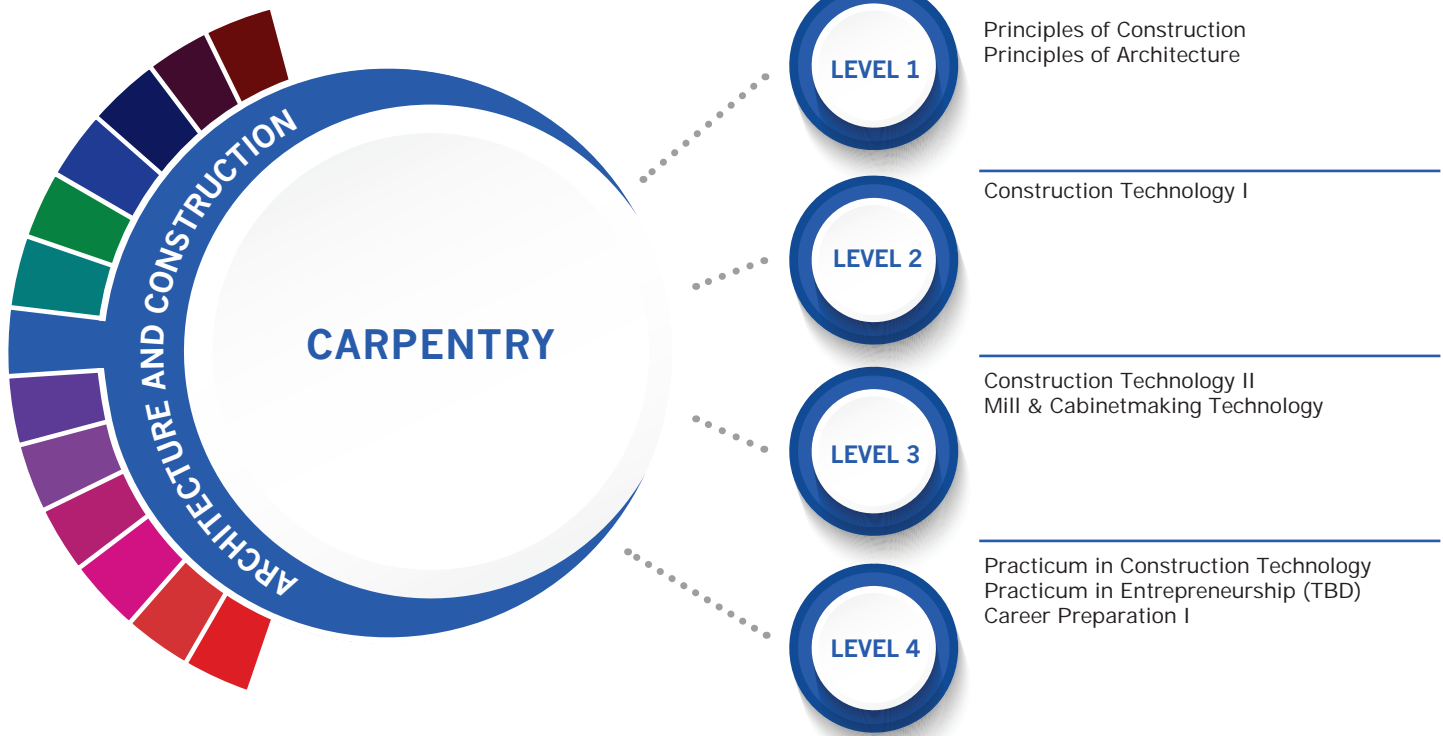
ARCHITECTURE AND CONSTRUCTION

CARPENTRY

LEVEL 1

Principles of Construction
Principles of Architecture

LEVEL 2

Construction Technology I

LEVEL 3

Construction Technology II
Mill & Cabinetmaking Technology

LEVEL 4

Practicum in Construction Technology
Practicum in Entrepreneurship (TBD)
Career Preparation I